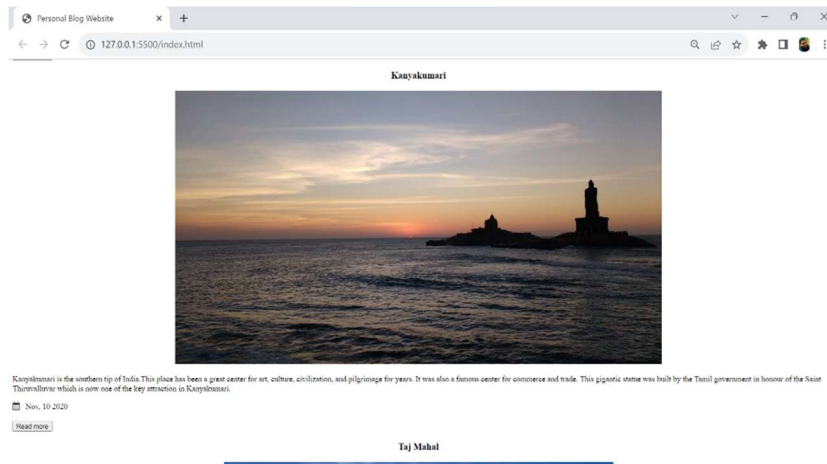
Personal Blog Website

127.0.0.1:5500/index.html

Kanyakumari

Kanyakumari is the southern tip of India.This place has been a great center for art, culture, civilization, and pilgrimage for years. It was also a famous center for commerce and trade. This gigantic statue was built by the Tamil government in honour of the Saint Thiruvalluvar which is now one of the key attraction in Kanyakumari.

Nov, 10 2020

Read more

Taj Mahal